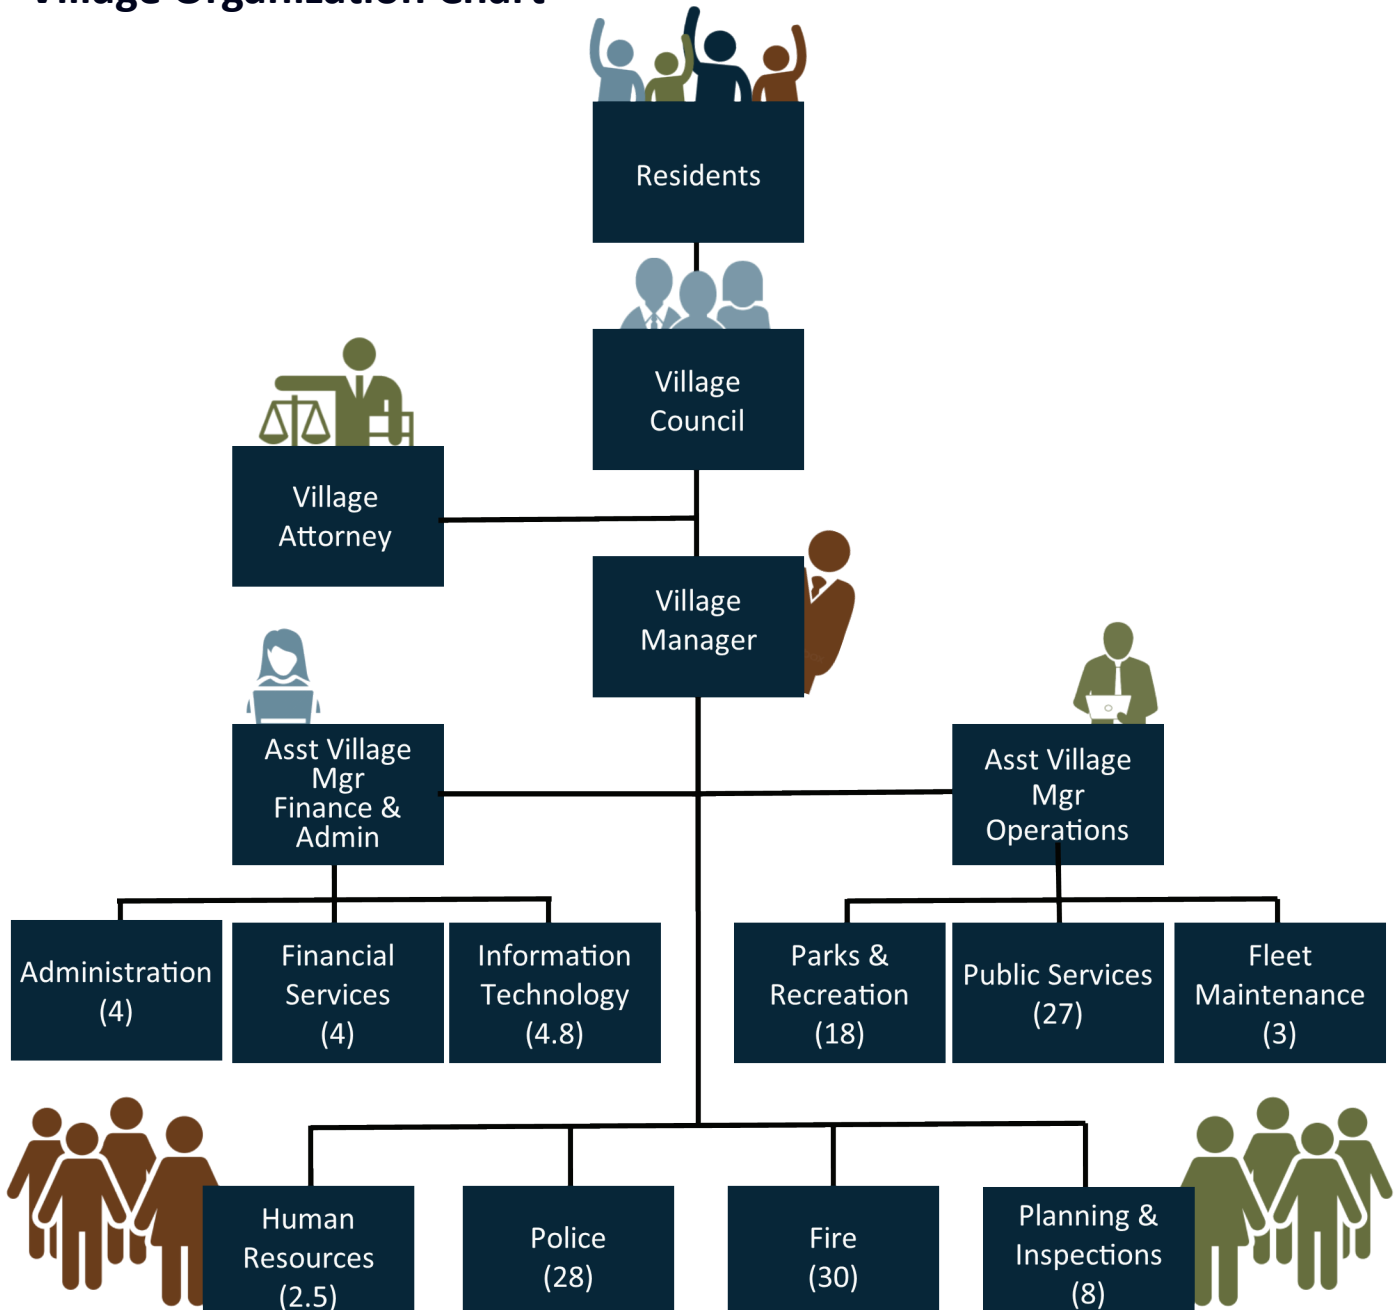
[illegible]

Residents

Village Council

Village Attorney

Village Manager

Asst Village Mgr Finance & Admin

Asst Village Mgr Operations

Administration (4)

Financial Services (4)

Information Technology (4.8)

Parks & Recreation (18)

Public Services (27)

Fleet Maintenance (3)

Human Resources (2.5)

Police (28)

Fire (30)

Planning & Inspections (8)